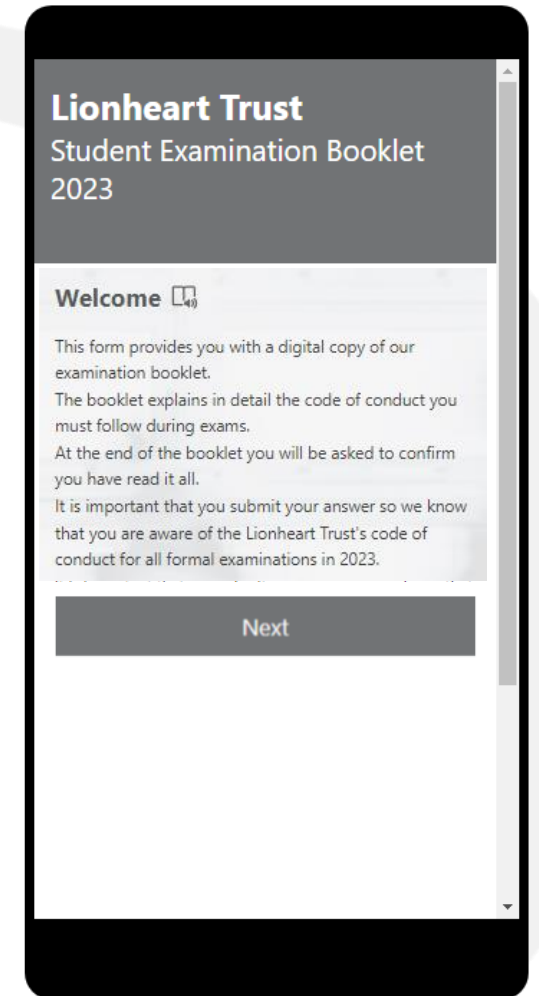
Lionheart Trust
Student Examination Booklet 2023

Welcome

This form provides you with a digital copy of our examination booklet.
The booklet explains in detail the code of conduct you must follow during exams.
At the end of the booklet you will be asked to confirm you have read it all.
It is important that you submit your answer so we know that you are aware of the Lionheart Trust's code of conduct for all formal examinations in 2023.
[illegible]

Next